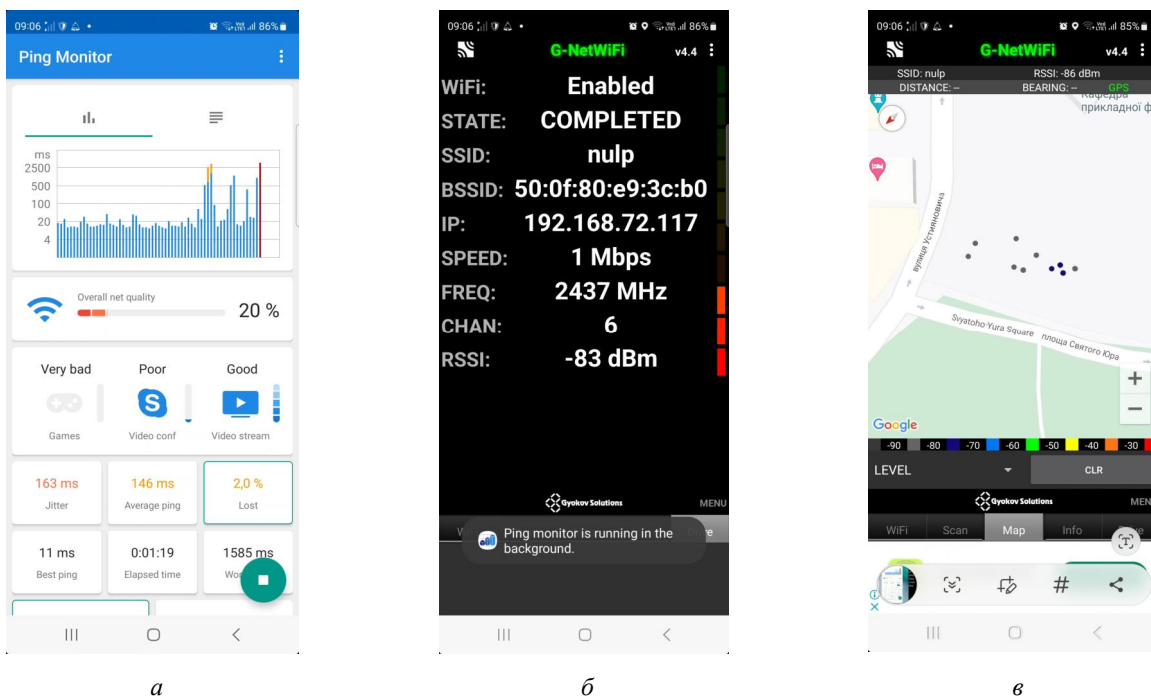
09:06 86%

Ping Monitor

ms
2500
500
100
20
4

Overall net quality
20 %

Very bad
Poor
Good

Games
Video conf
Video stream

163 ms
Jitter

146 ms
Average ping

2,0 %
Lost

11 ms
Best ping

0:01:19
Elapsed time

1585 ms
Wo

а

09:06 86%

G-NetWiFi
v4.4

WiFi: Enabled
STATE: COMPLETED
SSID: nulp
BSSID: 50:0f:80:e9:3c:b0
IP: 192.168.72.117
SPEED: 1 Mbps
FREQ: 2437 MHz
CHAN: 6
RSSI: -83 dBm

Gyokov Solutions
MENU

Ping monitor is running in the background.

б

09:06 85%

G-NetWiFi
v4.4

SSID: nulp
RSSI: -86 dBm
DISTANCE: --
BEARING: --
GPS

Кафедра прикладної ф

вулиця Устиновича

Svyatoho-Yura Square
площа Святого Юра

Google

-90
-80
-70
-60
-50
-40
-30

LEVEL
CLR

Gyokov Solutions
MEN

WiFi
Scan
Map
Info

#

в